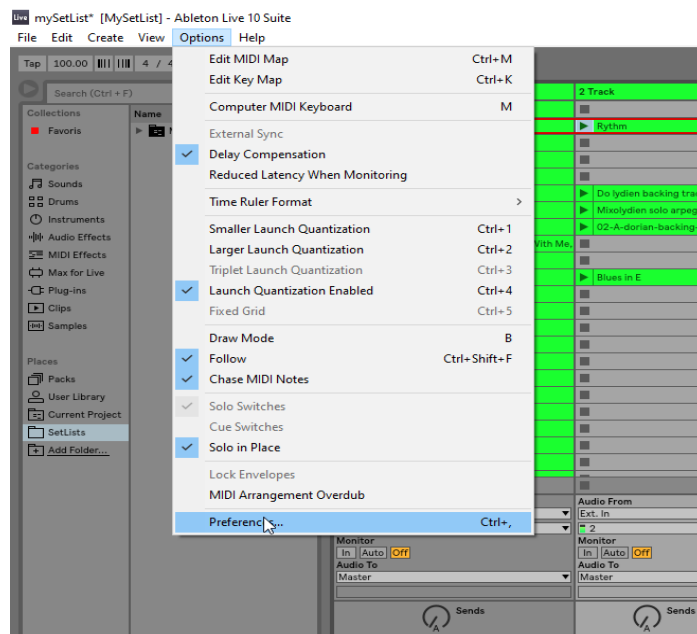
Live mySetList* [MySetList] - Ableton Live 10 Suite
File Edit Create View Options Help

Tap 100.00 4 / 4

Search (Ctrl + F)

Collections
Favoris

Categories
Sounds
Drums
Instruments
Audio Effects
MIDI Effects
Max for Live
Plug-ins
Clips
Samples

Places
Packs
User Library
Current Project
SetLists
Add Folder...

Name

Edit MIDI Map Ctrl+M
Edit Key Map Ctrl+K
Computer MIDI Keyboard M
External Sync
Delay Compensation
Reduced Latency When Monitoring
Time Ruler Format >
Smaller Launch Quantization Ctrl+1
Larger Launch Quantization Ctrl+2
Triplet Launch Quantization Ctrl+3
Launch Quantization Enabled Ctrl+4
Fixed Grid Ctrl+5
Draw Mode B
Follow Ctrl+Shift+F
Chase MIDI Notes
Solo Switches
Cue Switches
Solo in Place
Lock Envelopes
MIDI Arrangement Overdub
Preferences... Ctrl+,

2 Track
Rythm
Do lydien backing trac
Mixolydien solo arpeg
02-A-dorian-backing-
With Me,
Blues in E

Audio From
Ext. In
2
Monitor
In Auto Off
Audio To
Master
Monitor
In Auto Off
Audio To
Master
Sends
Sends